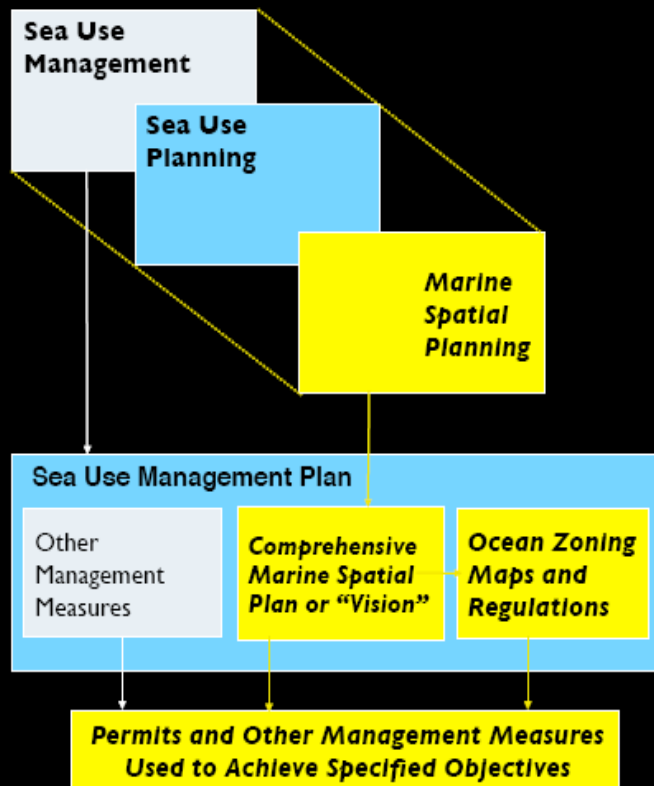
Sea Use Management

Sea Use Planning

Marine Spatial Planning

Sea Use Management Plan

Other Management Measures

Comprehensive Marine Spatial Plan or "Vision"

Ocean Zoning Maps and Regulations

Permits and Other Management Measures Used to Achieve Specified Objectives